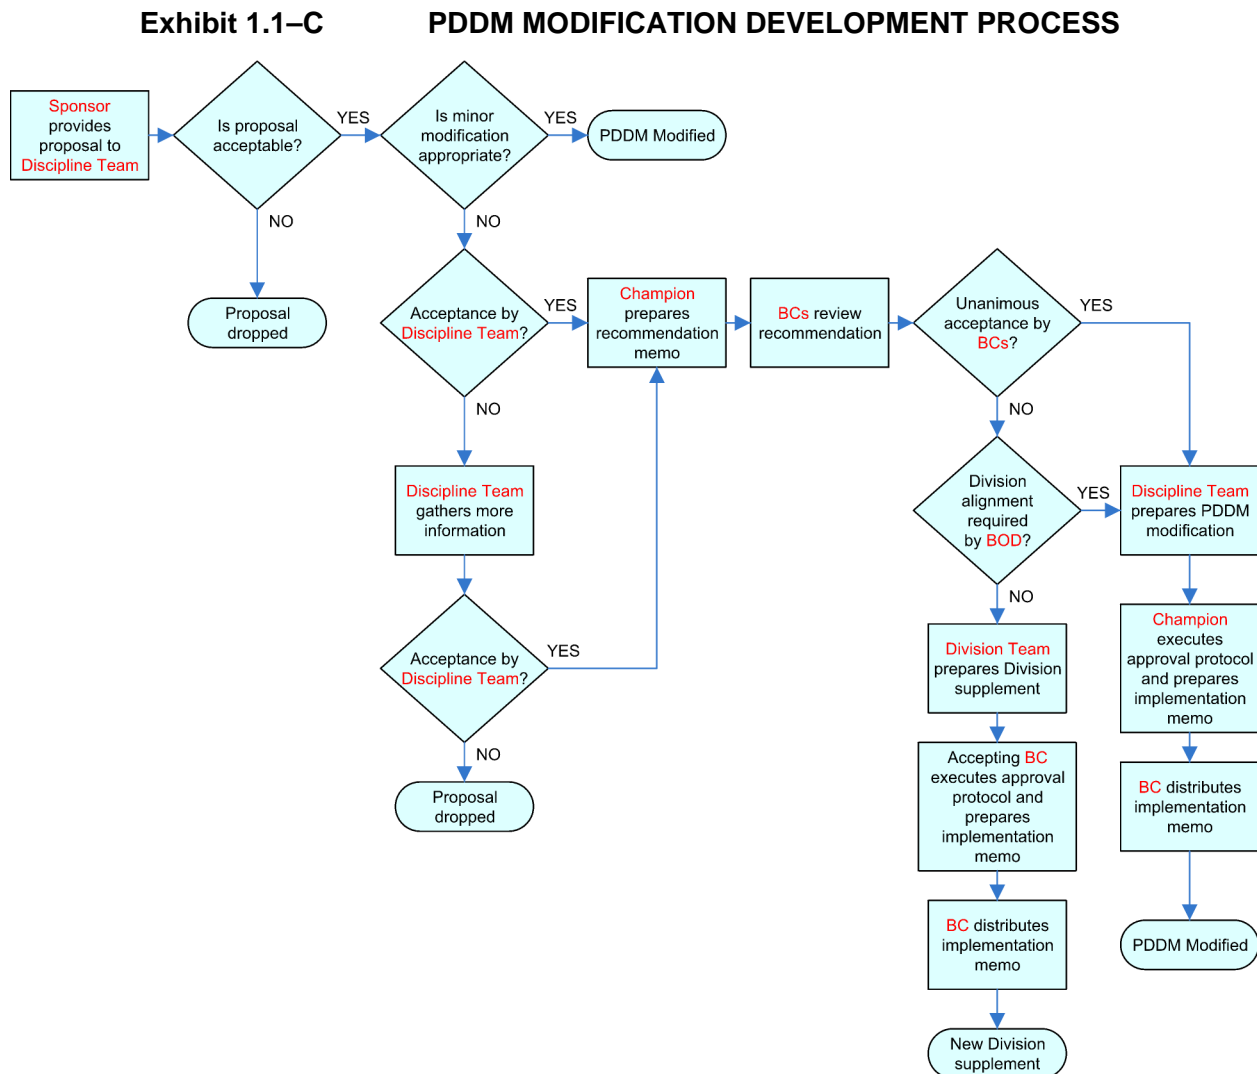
Exhibit 1.1–C PDDM MODIFICATION DEVELOPMENT PROCESS

Sponsor provides proposal to Discipline Team

Is proposal acceptable?

YES

NO

Proposal dropped

Is minor modification appropriate?

YES

PDDM Modified

NO

Acceptance by Discipline Team?

YES

Champion prepares recommendation memo

BCs review recommendation

Unanimous acceptance by BCs?

YES

NO

Discipline Team gathers more information

Acceptance by Discipline Team?

YES

NO

Proposal dropped

NO

Division alignment required by BOD?

YES

Discipline Team prepares PDDM modification

Champion executes approval protocol and prepares implementation memo

BC distributes implementation memo

PDDM Modified

NO

Division Team prepares Division supplement

Accepting BC executes approval protocol and prepares implementation memo

BC distributes implementation memo

New Division supplement